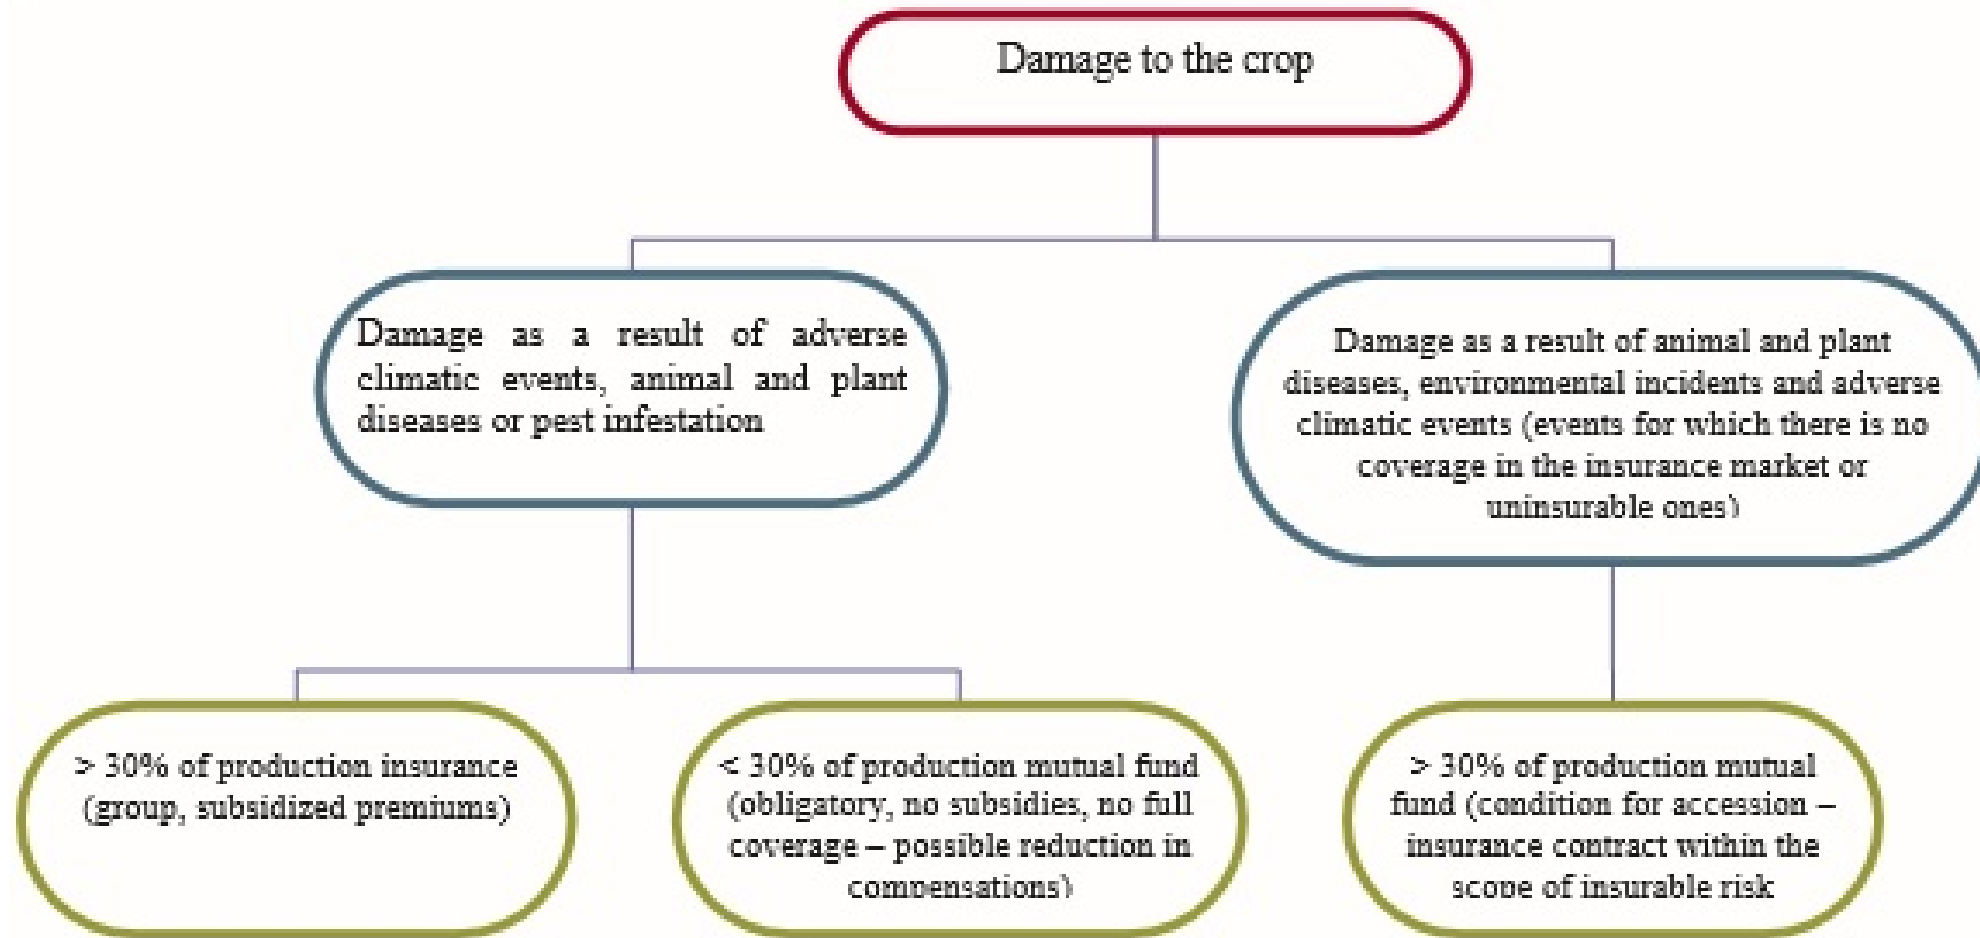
Damage to the crop

Damage as a result of adverse climatic events, animal and plant diseases or pest infestation

Damage as a result of animal and plant diseases, environmental incidents and adverse climatic events (events for which there is no coverage in the insurance market or uninsurable ones)

> 30% of production insurance (group, subsidized premiums)

< 30% of production mutual fund (obligatory, no subsidies, no full coverage – possible reduction in compensations)

> 30% of production mutual fund (condition for accession – insurance contract within the scope of insurable risk